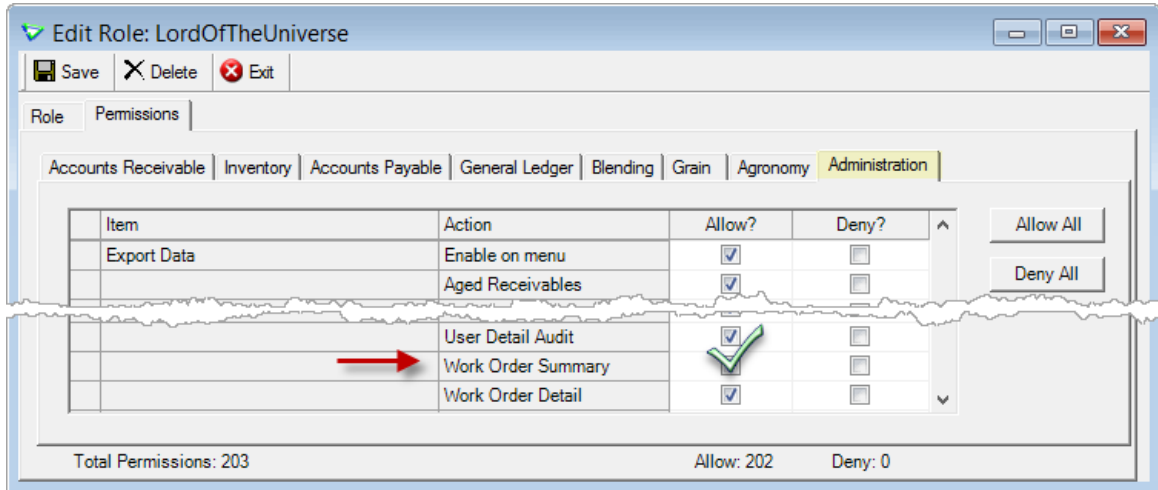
Edit Role: LordOfTheUniverse

Save | Delete | Exit

Role | Permissions

Accounts Receivable | Inventory | Accounts Payable | General Ledger | Blending | Grain | Agronomy | Administration

| Item | Action | Allow? | Deny? |
|---|---|---|---|
| Export Data | Enable on menu | ☑ | ☐ |
| | Aged Receivables | ☑ | ☐ |
| | User Detail Audit | ☑ | ☐ |
| | Work Order Summary | ☐ | ☐ |
| | Work Order Detail | ☑ | ☐ |

Allow All

Deny All

Total Permissions: 203 Allow: 202 Deny: 0